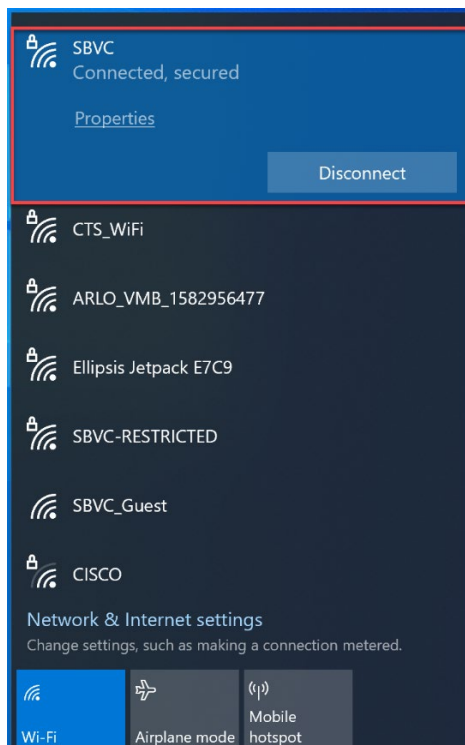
SBVC
Connected, secured

Properties

Disconnect

CTS_WiFi

ARLO_VMB_1582956477

Ellipsis Jetpack E7C9

SBVC-RESTRICTED

SBVC_Guest

CISCO

Network & Internet settings
Change settings, such as making a connection metered.

Wi-Fi

Airplane mode

Mobile hotspot